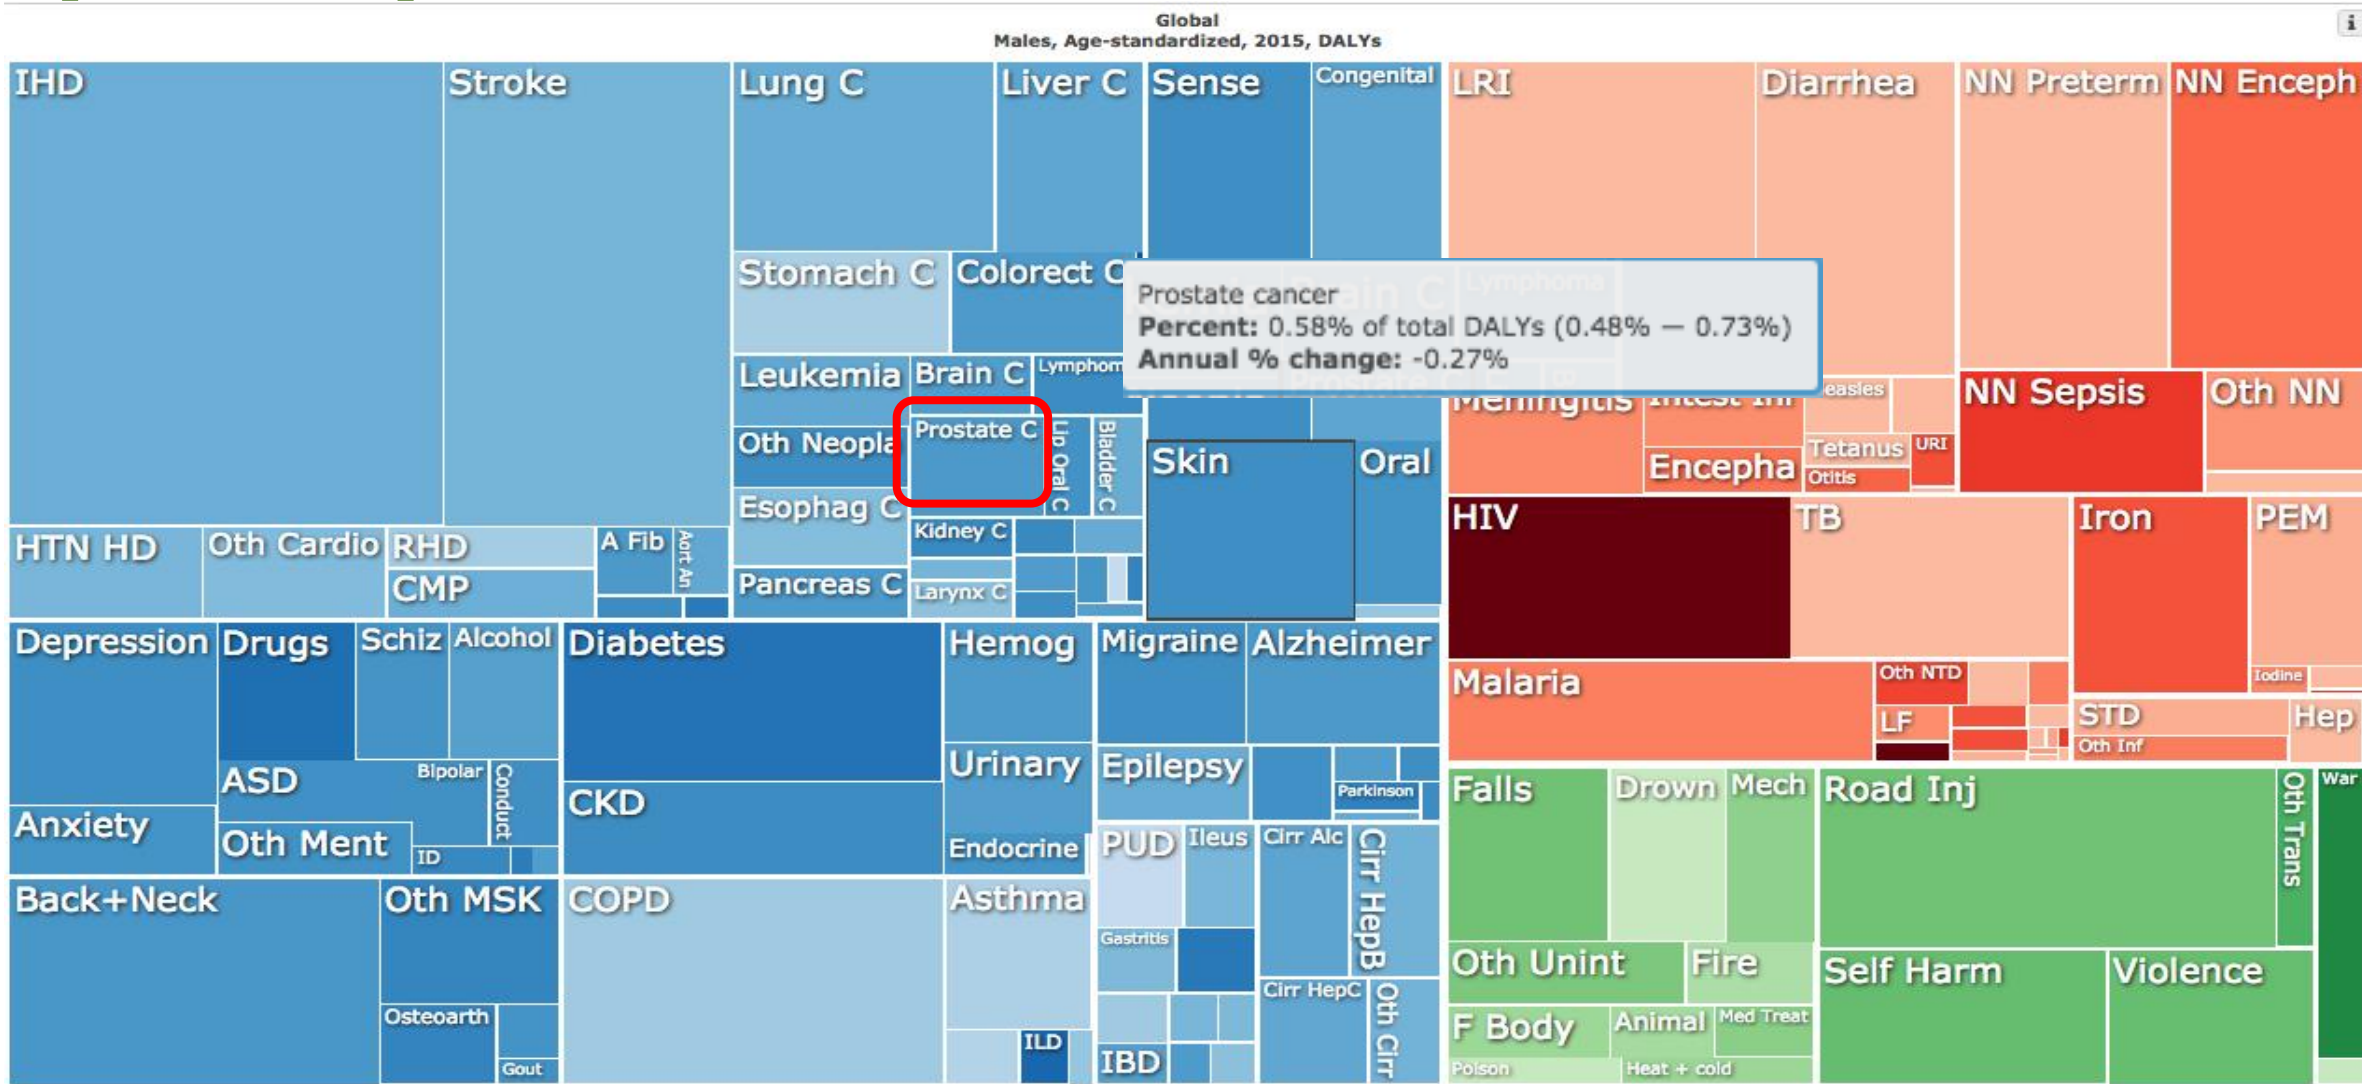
Global
Males, Age-standardized, 2015, DALYs

IHD
Stroke
Lung C
Liver C
Sense
Congenital
LRI
Diarrhea
NN Preterm
NN Enceph
Stomach C
Colorect C
Prostate cancer
Percent: 0.58% of total DALYs (0.48% — 0.73%)
Annual % change: -0.27%
Leukemia
Brain C
Lymphom
Meningitis
Intest Inf
Measles
NN Sepsis
Oth NN
Oth Neopla
Prostate C
Lip Oral C
Bladder C
Skin
Oral
Tetanus
URI
Encepha
Otitis
Esophag C
Kidney C
HIV
TB
Iron
PEM
HTN HD
Oth Cardio
RHD
A Fib
Aort An
CMP
Pancreas C
Larynx C
Malaria
Oth NTD
Iodine
LF
STD
Hep
Oth Inf
Depression
Drugs
Schiz
Alcohol
Diabetes
Hemog
Migraine
Alzheimer
ASD
Bipolar
Conduct
Urinary
Epilepsy
Parkinson
CKD
Anxiety
Oth Ment
ID
Endocrine
Falls
Drown
Mech
Road Inj
Oth Trans
War
PUD
Ileus
Cirr Alc
Cirr HepB
Back+Neck
Oth MSK
COPD
Asthma
Gastritis
Oth Unint
Fire
Self Harm
Violence
Osteoarth
Cirr HepC
Oth Cir
F Body
Animal
Med Treat
ILD
IBD
Gout
Poison
Heat + cold